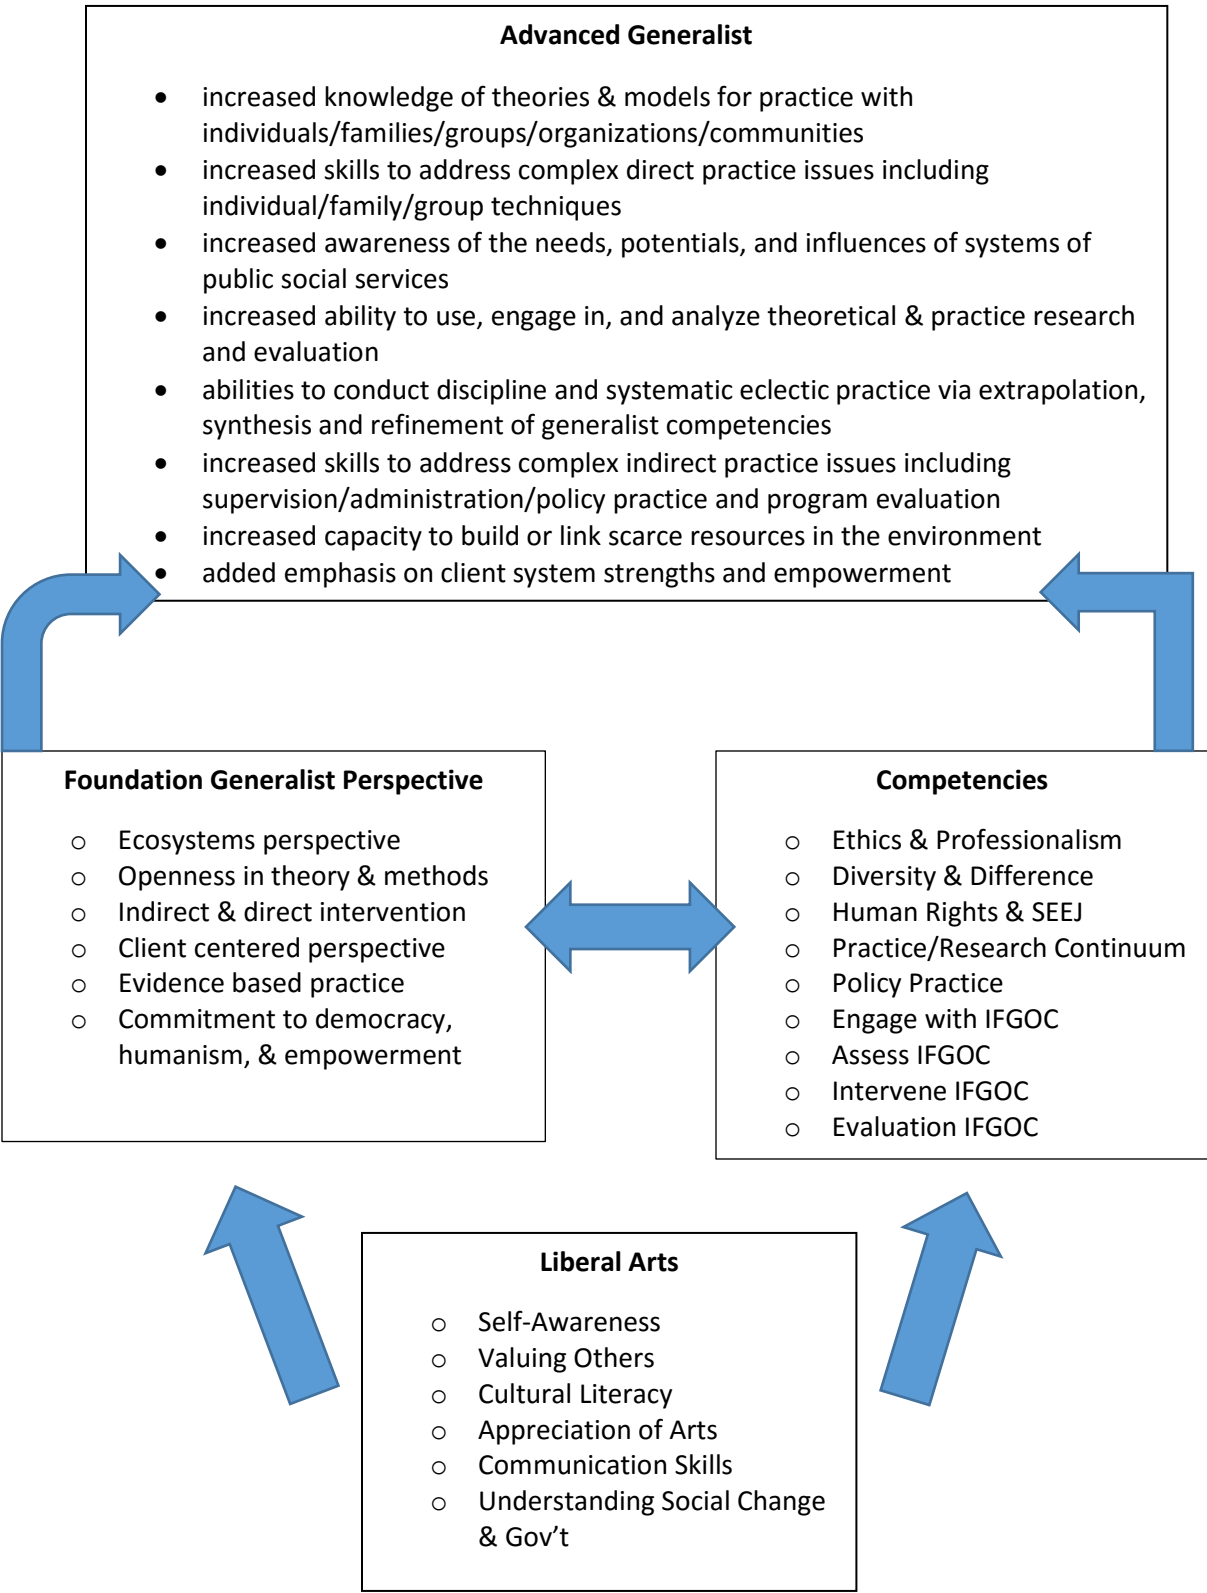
**Advanced Generalist**

- increased knowledge of theories & models for practice with individuals/families/groups/organizations/communities
- increased skills to address complex direct practice issues including individual/family/group techniques
- increased awareness of the needs, potentials, and influences of systems of public social services
- increased ability to use, engage in, and analyze theoretical & practice research and evaluation
- abilities to conduct discipline and systematic eclectic practice via extrapolation, synthesis and refinement of generalist competencies
- increased skills to address complex indirect practice issues including supervision/administration/policy practice and program evaluation
- increased capacity to build or link scarce resources in the environment
- added emphasis on client system strengths and empowerment

**Foundation Generalist Perspective**

- Ecosystems perspective
- Openness in theory & methods
- Indirect & direct intervention
- Client centered perspective
- Evidence based practice
- Commitment to democracy, humanism, & empowerment

**Competencies**

- Ethics & Professionalism
- Diversity & Difference
- Human Rights & SEEJ
- Practice/Research Continuum
- Policy Practice
- Engage with IFGOC
- Assess IFGOC
- Intervene IFGOC
- Evaluation IFGOC

**Liberal Arts**

- Self-Awareness
- Valuing Others
- Cultural Literacy
- Appreciation of Arts
- Communication Skills
- Understanding Social Change & Gov't